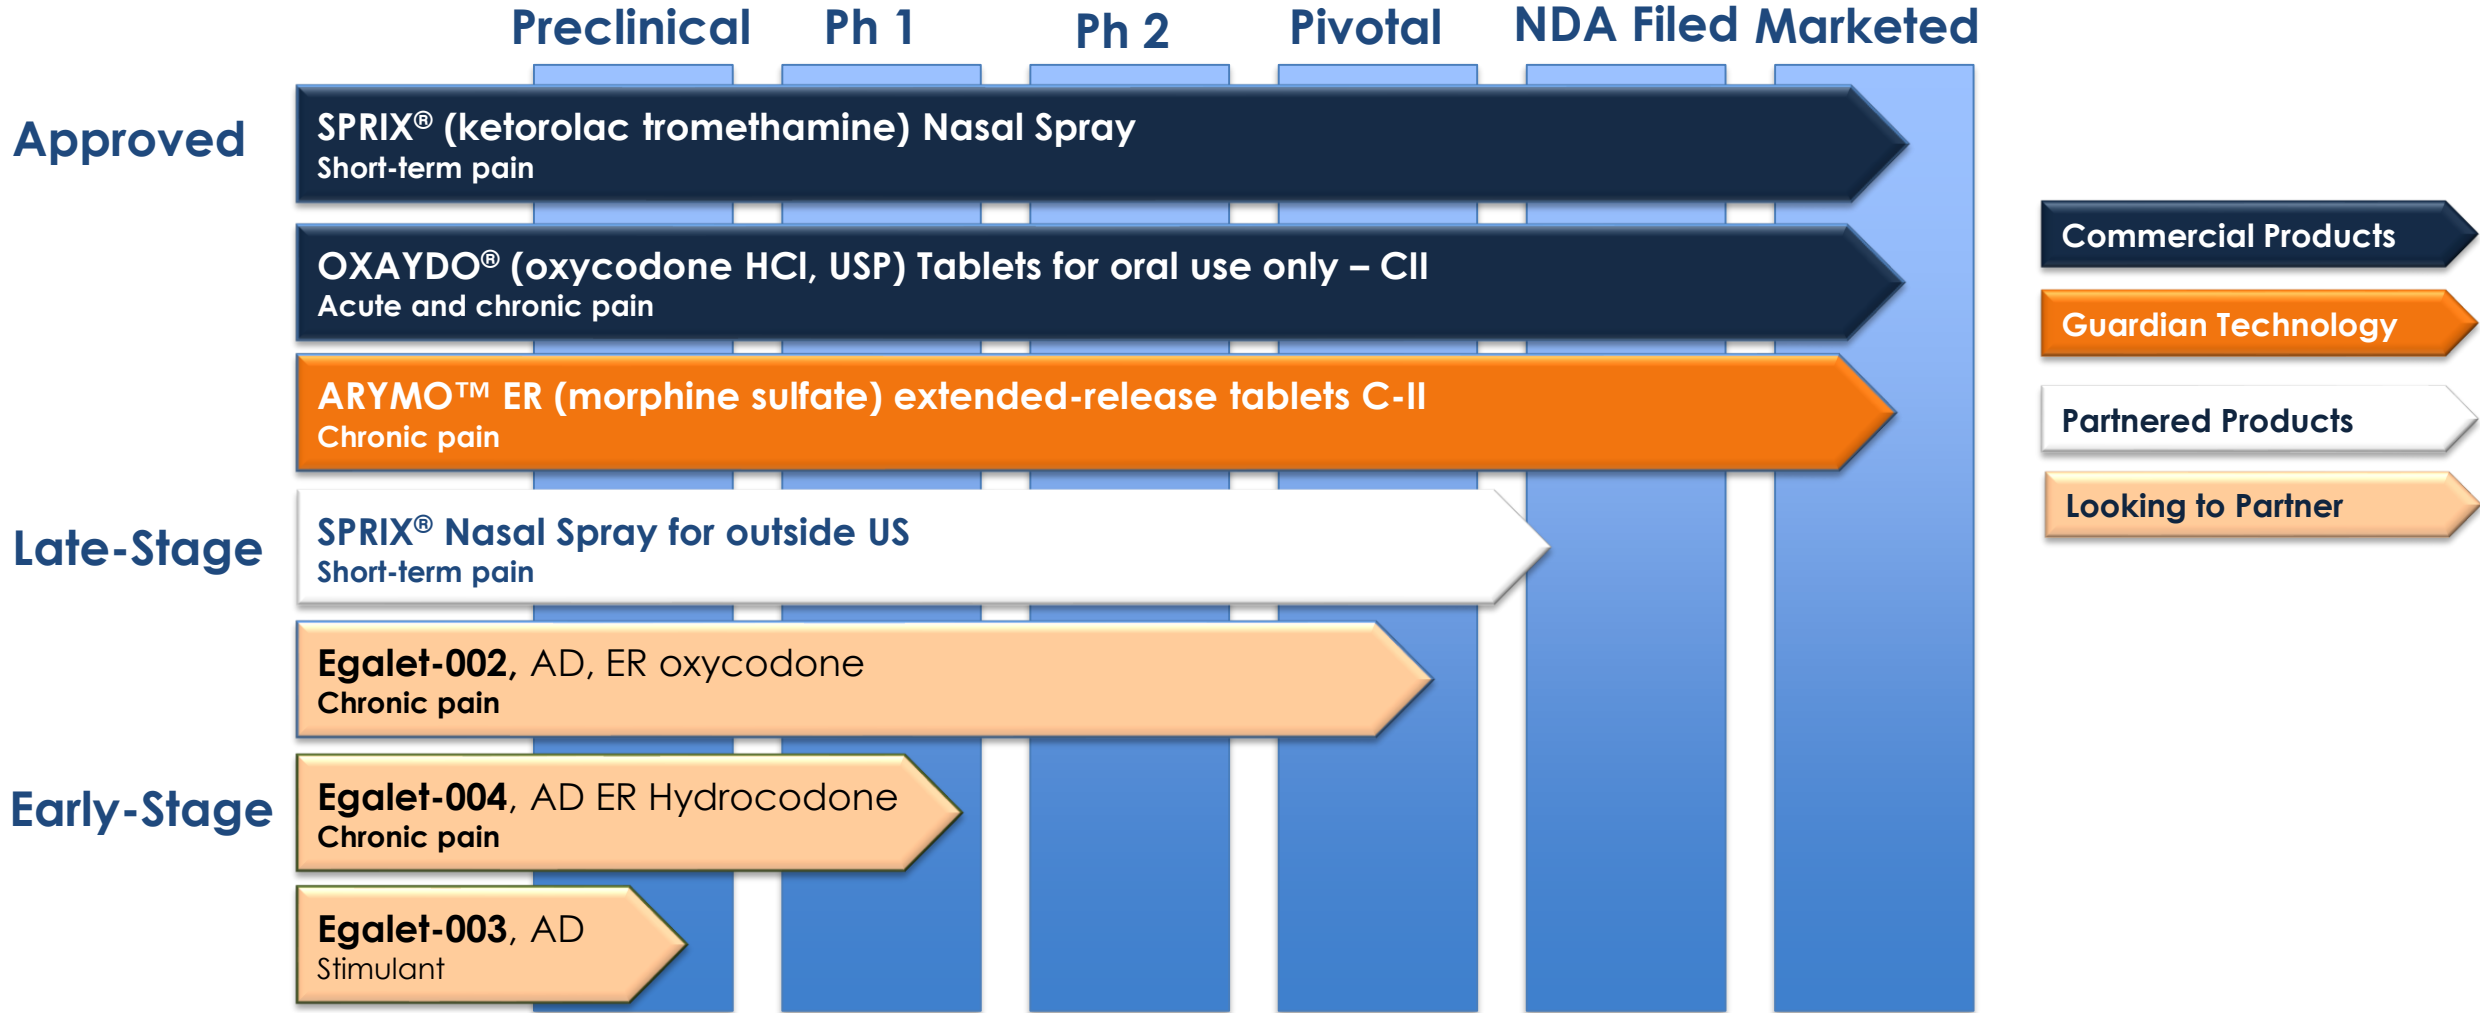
Preclinical Ph 1 Ph 2 Pivotal NDA Filed Marketed

Approved

SPRIX® (ketorolac tromethamine) Nasal Spray
Short-term pain

OXAYDO® (oxycodone HCl, USP) Tablets for oral use only – CII
Acute and chronic pain

ARYMO™ ER (morphine sulfate) extended-release tablets C-II
Chronic pain

Late-Stage

SPRIX® Nasal Spray for outside US
Short-term pain

Egalet-002, AD, ER oxycodone
Chronic pain

Early-Stage

Egalet-004, AD ER Hydrocodone
Chronic pain

Egalet-003, AD
Stimulant

Commercial Products

Guardian Technology

Partnered Products

Looking to Partner